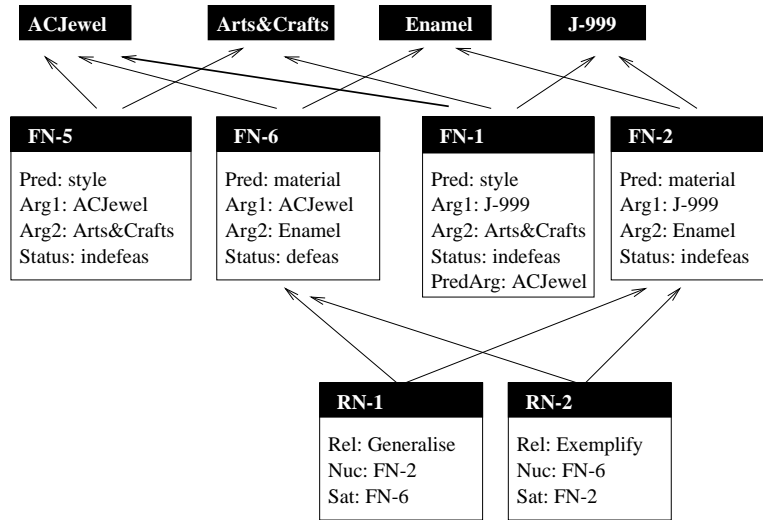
ACJewel

Arts&Crafts

Enamel

J-999

FN-5
Pred: style
Arg1: ACJewel
Arg2: Arts&Crafts
Status: indefeas

FN-6
Pred: material
Arg1: ACJewel
Arg2: Enamel
Status: defeas

FN-1
Pred: style
Arg1: J-999
Arg2: Arts&Crafts
Status: indefeas
PredArg: ACJewel

FN-2
Pred: material
Arg1: J-999
Arg2: Enamel
Status: indefeas

RN-1
Rel: Generalise
Nuc: FN-2
Sat: FN-6

RN-2
Rel: Exemplify
Nuc: FN-6
Sat: FN-2